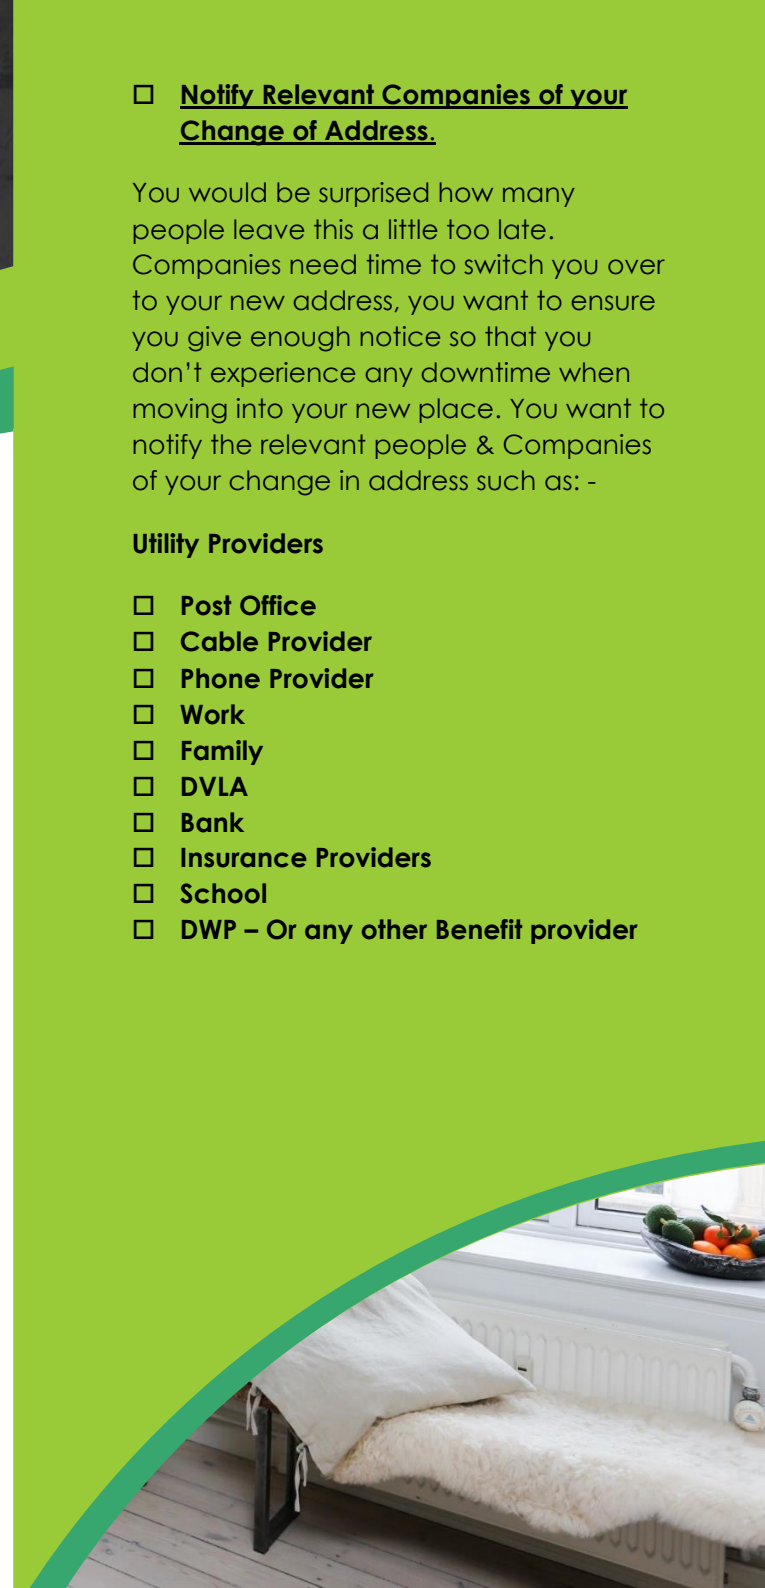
☐ Notify Relevant Companies of your Change of Address.

You would be surprised how many people leave this a little too late. Companies need time to switch you over to your new address, you want to ensure you give enough notice so that you don't experience any downtime when moving into your new place. You want to notify the relevant people & Companies of your change in address such as: -

Utility Providers

☐ Post Office
☐ Cable Provider
☐ Phone Provider
☐ Work
☐ Family
☐ DVLA
☐ Bank
☐ Insurance Providers
☐ School
☐ DWP – Or any other Benefit provider